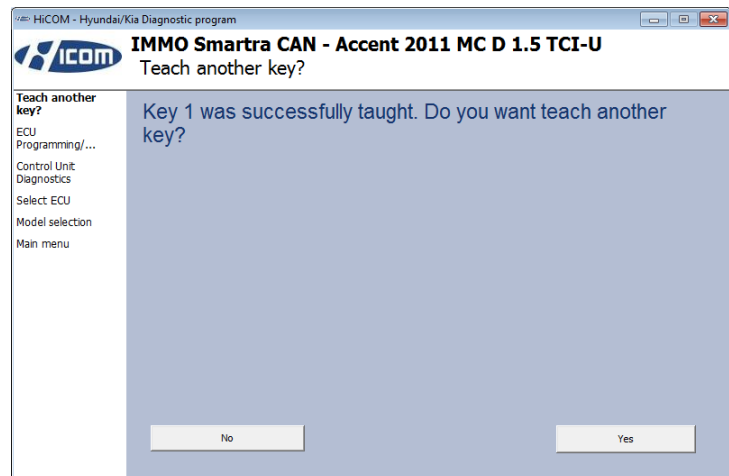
HiCOM - Hyundai/Kia Diagnostic program

HICOM

IMMO Smartra CAN - Accent 2011 MC D 1.5 TCI-U
Teach another key?

Teach another key?

ECU Programming/...

Control Unit Diagnostics

Select ECU

Model selection

Main menu

Key 1 was successfully taught. Do you want teach another key?

No

Yes